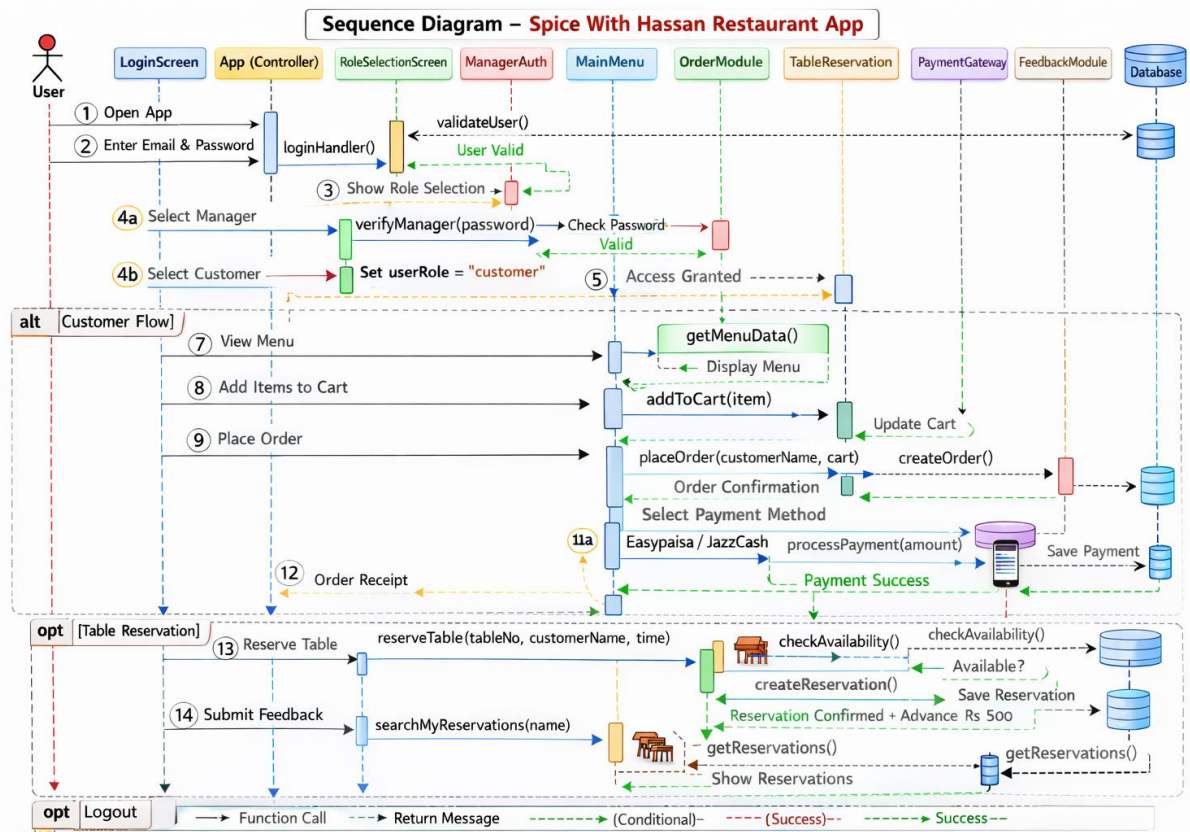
Sequence Diagram – Spice With Hassan Restaurant App

User
LoginScreen
App (Controller)
RoleSelectionScreen
ManagerAuth
MainMenu
OrderModule
TableReservation
PaymentGateway
FeedbackModule
Database

1 Open App
2 Enter Email & Password
validateUser()
loginHandler()
User Valid
3 Show Role Selection
4a Select Manager
verifyManager(password)
Check Password
Valid
4b Select Customer
Set userRole = "customer"
5 Access Granted

alt Customer Flow]
7 View Menu
getMenuData()
Display Menu
8 Add Items to Cart
addToCart(item)
Update Cart
9 Place Order
placeOrder(customerName, cart)
createOrder()
Order Confirmation
Select Payment Method
11a
Easypaisa / JazzCash
processPayment(amount)
Save Payment
12 Order Receipt
Payment Success

opt [Table Reservation]
13 Reserve Table
reserveTable(tableNo, customerName, time)
checkAvailability()
checkAvailability()
Available?
createReservation()
Save Reservation
Reservation Confirmed + Advance Rs 500
14 Submit Feedback
searchMyReservations(name)
getReservations()
getReservations()
Show Reservations

opt Logout
Function Call
Return Message
(Conditional)
(Success)
Success